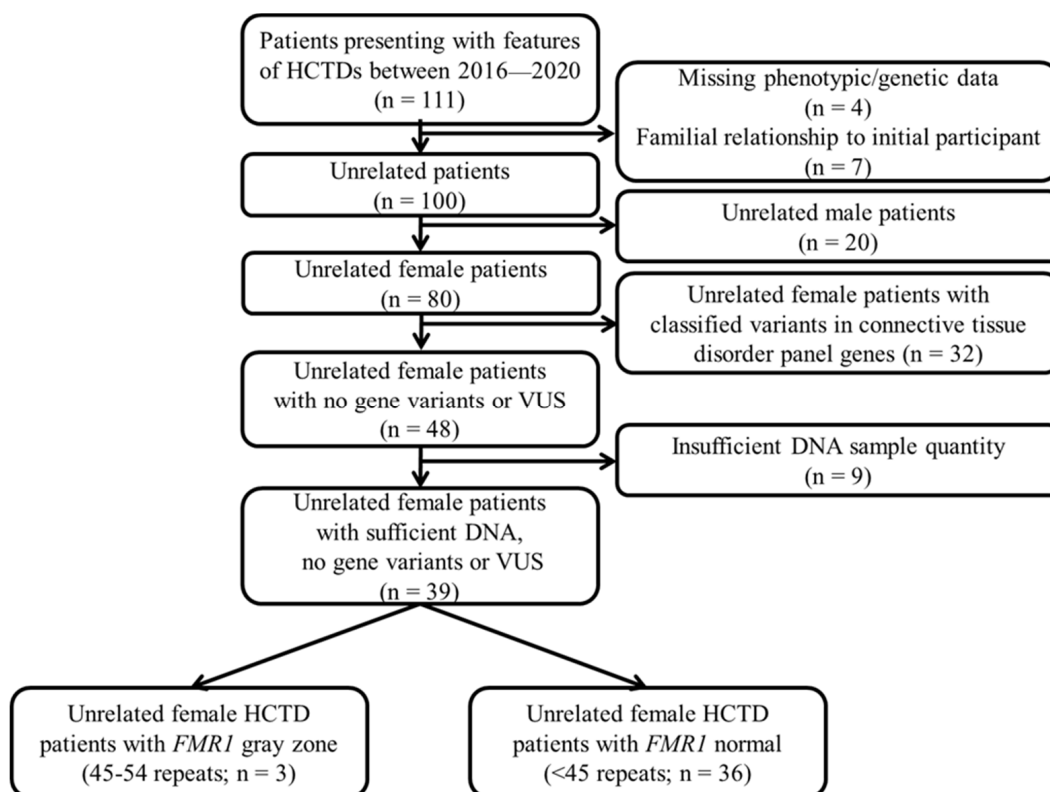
Patients presenting with features of HCTDs between 2016—2020 (n = 111)

Missing phenotypic/genetic data (n = 4)
Familial relationship to initial participant (n = 7)

Unrelated patients (n = 100)

Unrelated male patients (n = 20)

Unrelated female patients (n = 80)

Unrelated female patients with classified variants in connective tissue disorder panel genes (n = 32)

Unrelated female patients with no gene variants or VUS (n = 48)

Insufficient DNA sample quantity (n = 9)

Unrelated female patients with sufficient DNA, no gene variants or VUS (n = 39)

Unrelated female HCTD patients with *FMR1* gray zone (45-54 repeats; n = 3)

Unrelated female HCTD patients with *FMR1* normal (<45 repeats; n = 36)